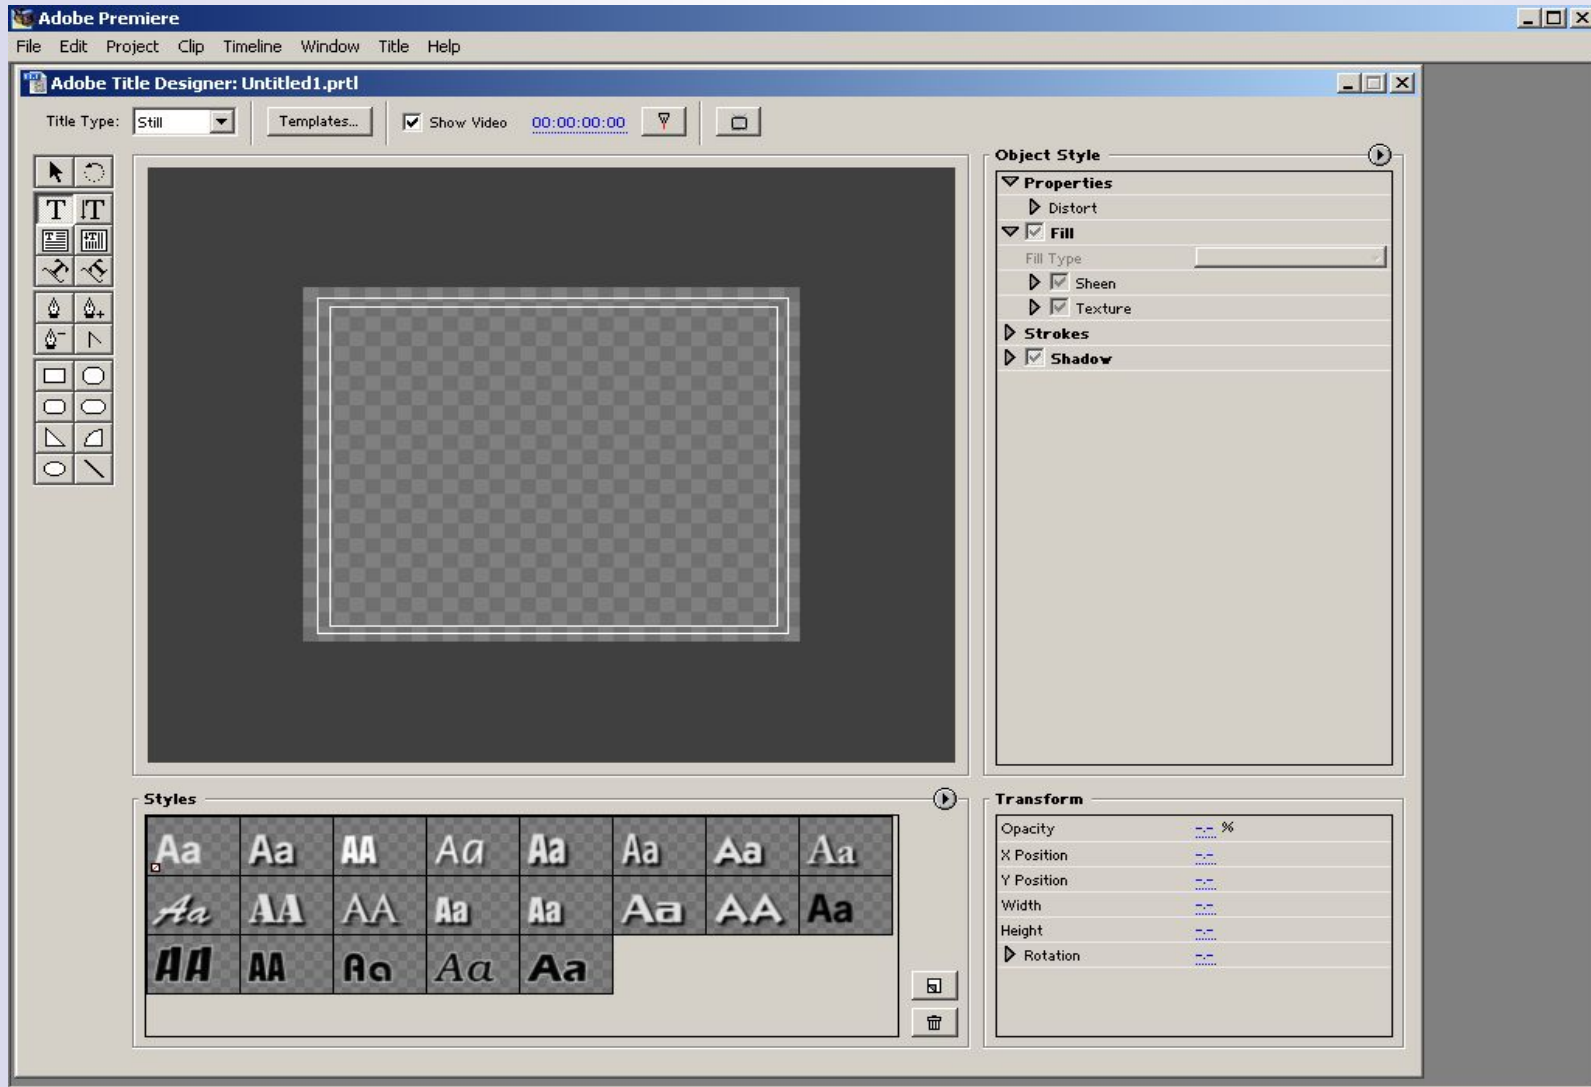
Adobe Premiere

File Edit Project Clip Timeline Window Title Help

Adobe Title Designer: Untitled1.prtl

Title Type: Still Templates... Show Video 00:00:00:00

Object Style

Properties
Distort
Fill
Fill Type
Sheen
Texture
Strokes
Shadow

Styles

| Aa | Aa | AA | Aa | Aa | Aa | Aa | Aa |
|---|---|---|---|---|---|---|---|
| Aa | AA | AA | Aa | Aa | Aa | AA | Aa |
| AA | AA | Aa | Aa | Aa | | | |

Transform

Opacity -.- %
X Position -.-
Y Position -.-
Width -.-
Height -.-
Rotation -.-